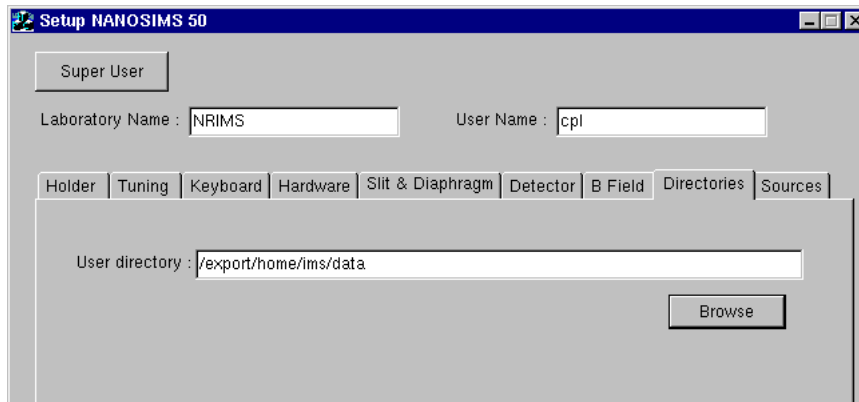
Setup NANOSIMS 50

Super User

Laboratory Name : NRIMS

User Name : cpl

Holder | Tuning | Keyboard | Hardware | Slit & Diaphragm | Detector | B Field | Directories | Sources

User directory : /export/home/ims/data

Browse